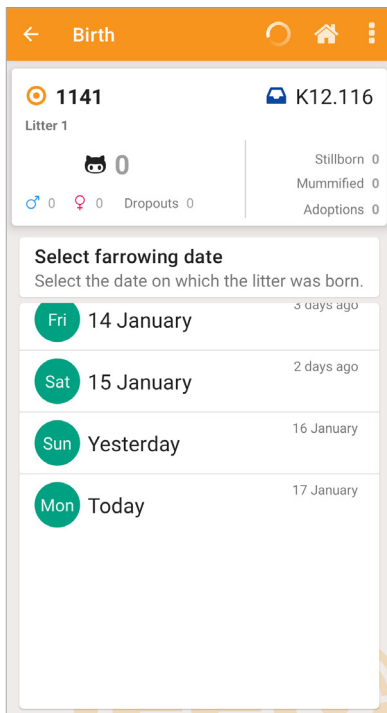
Birth

1141
K12.116
Litter 1

0
♂ 0 ♀ 0 Dropouts 0
Stillborn 0
Mummified 0
Adoptions 0

Select farrowing date
Select the date on which the litter was born.

Fri 14 January
3 days ago

Sat 15 January
2 days ago

Sun Yesterday
16 January

Mon Today
17 January